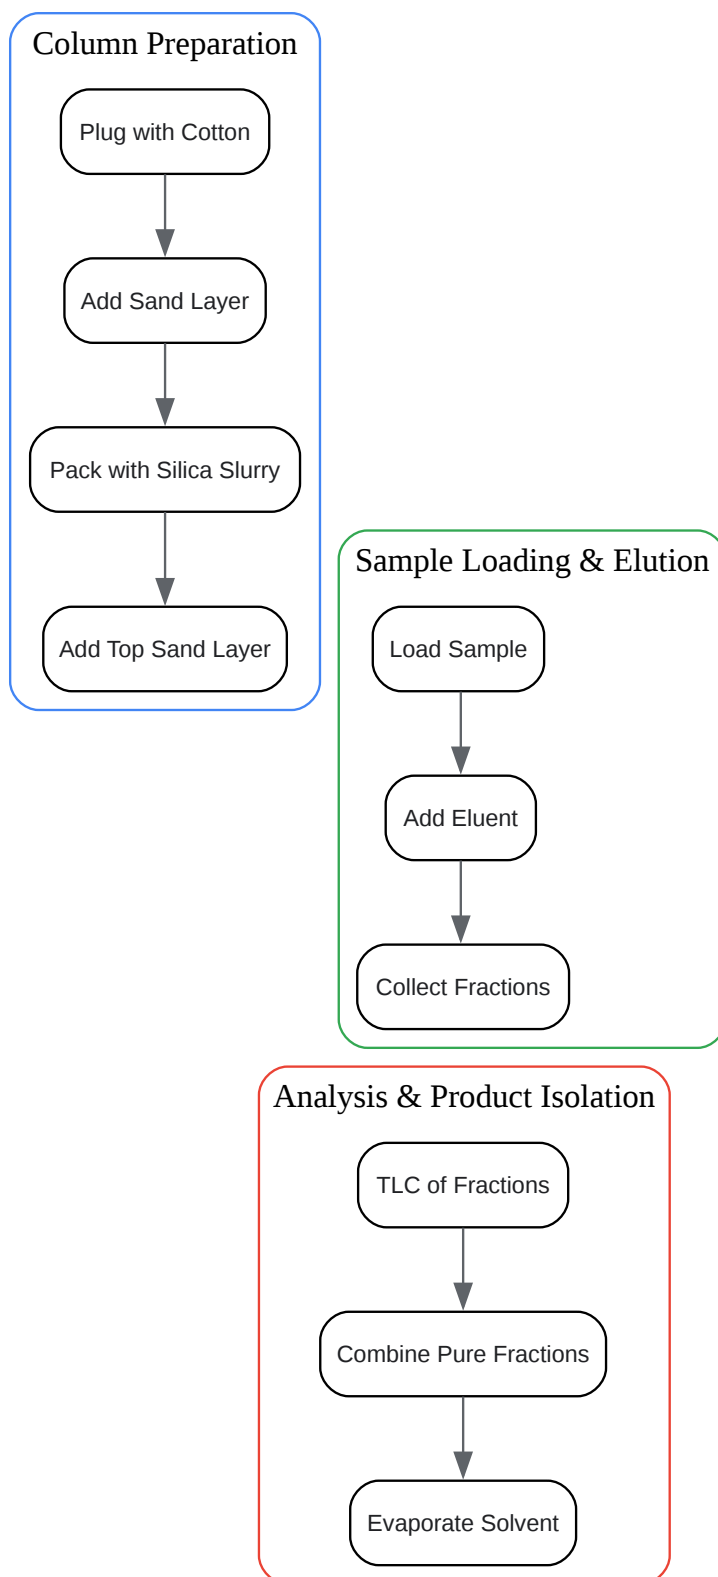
Column Preparation

Plug with Cotton

Add Sand Layer

Pack with Silica Slurry

Add Top Sand Layer

Sample Loading & Elution

Load Sample

Add Eluent

Collect Fractions

Analysis & Product Isolation

TLC of Fractions

Combine Pure Fractions

Evaporate Solvent